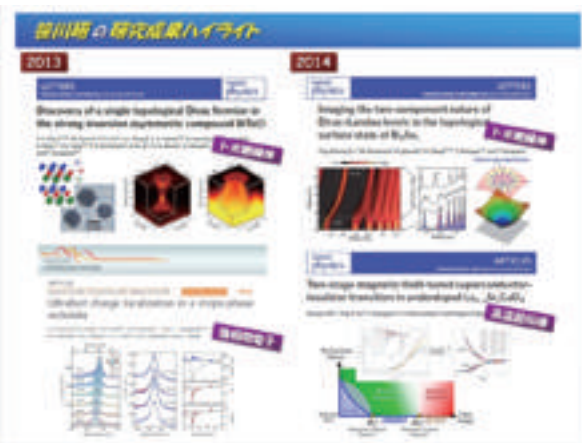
笹川研の研究成果ハイライト

2013

nature physics

Discovery of a single topological Dirac fermion in the strong inversion asymmetric compound BiTeCl

トポロジカル

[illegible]

Ultrafast charge localization in a stripe-phase nickelate

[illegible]

2014

nature physics

Imaging the two-component nature of Dirac–Landau levels in the topological surface state of $Bi_2Se_3$

トポロジカル

nature physics

Two-stage magnetic-field-tuned superconductor–insulator transition in underdoped $La_{2-x}Sr_xCuO_4$

高温超伝導